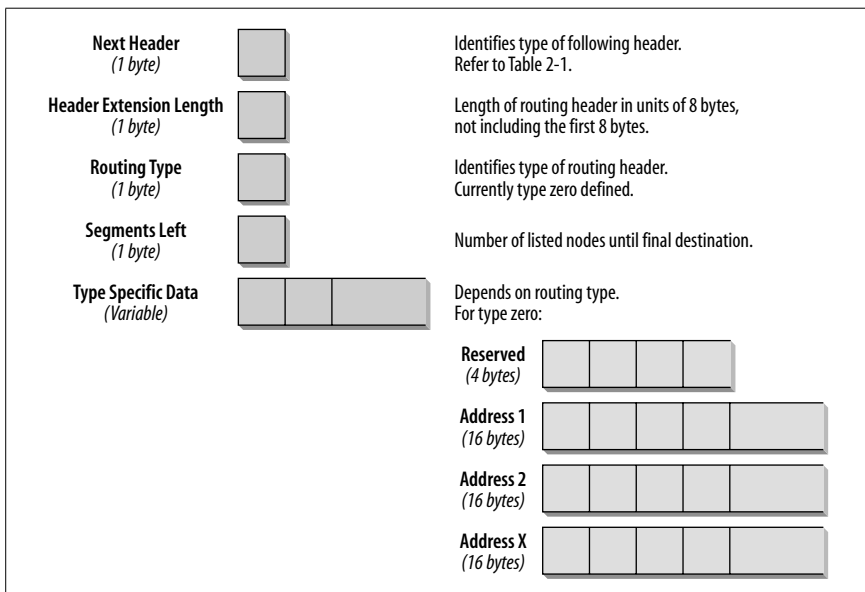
Next Header
(1 byte)

Identifies type of following header.
Refer to Table 2-1.

Header Extension Length
(1 byte)

Length of routing header in units of 8 bytes, not including the first 8 bytes.

Routing Type
(1 byte)

Identifies type of routing header.
Currently type zero defined.

Segments Left
(1 byte)

Number of listed nodes until final destination.

Type Specific Data
(Variable)

Depends on routing type.
For type zero:

Reserved
(4 bytes)

Address 1
(16 bytes)

Address 2
(16 bytes)

Address X
(16 bytes)